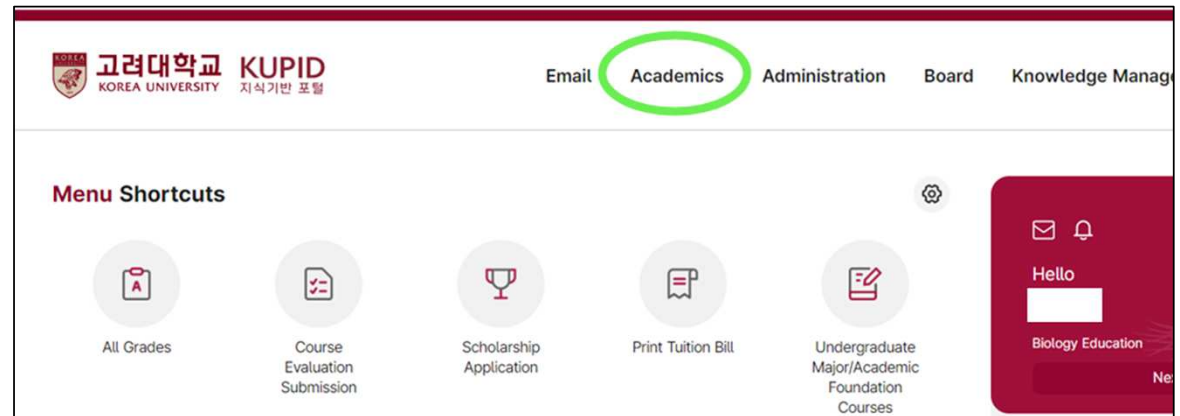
KOREA
고려대학교 KOREA UNIVERSITY KUPID 지식기반 포털

Email Academics Administration Board Knowledge Manag

Menu Shortcuts

All Grades

Course Evaluation Submission

Scholarship Application

Print Tuition Bill

Undergraduate Major/Academic Foundation Courses

Hello

Biology Education

Ne